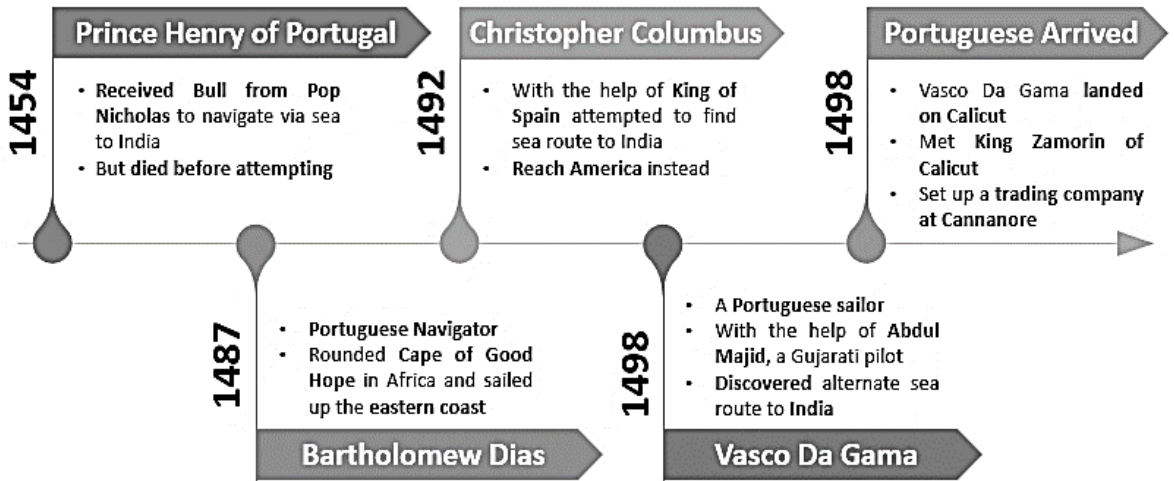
Prince Henry of Portugal

1454

- Received Bull from Pop Nicholas to navigate via sea to India
- But died before attempting

Christopher Columbus

1492

- With the help of King of Spain attempted to find sea route to India
- Reach America instead

Portuguese Arrived

1498

- Vasco Da Gama landed on Calicut
- Met King Zamorin of Calicut
- Set up a trading company at Cannanore

1487

- Portuguese Navigator
- Rounded Cape of Good Hope in Africa and sailed up the eastern coast

Bartholomew Dias

1498

- A Portuguese sailor
- With the help of Abdul Majid, a Gujarati pilot
- Discovered alternate sea route to India

Vasco Da Gama